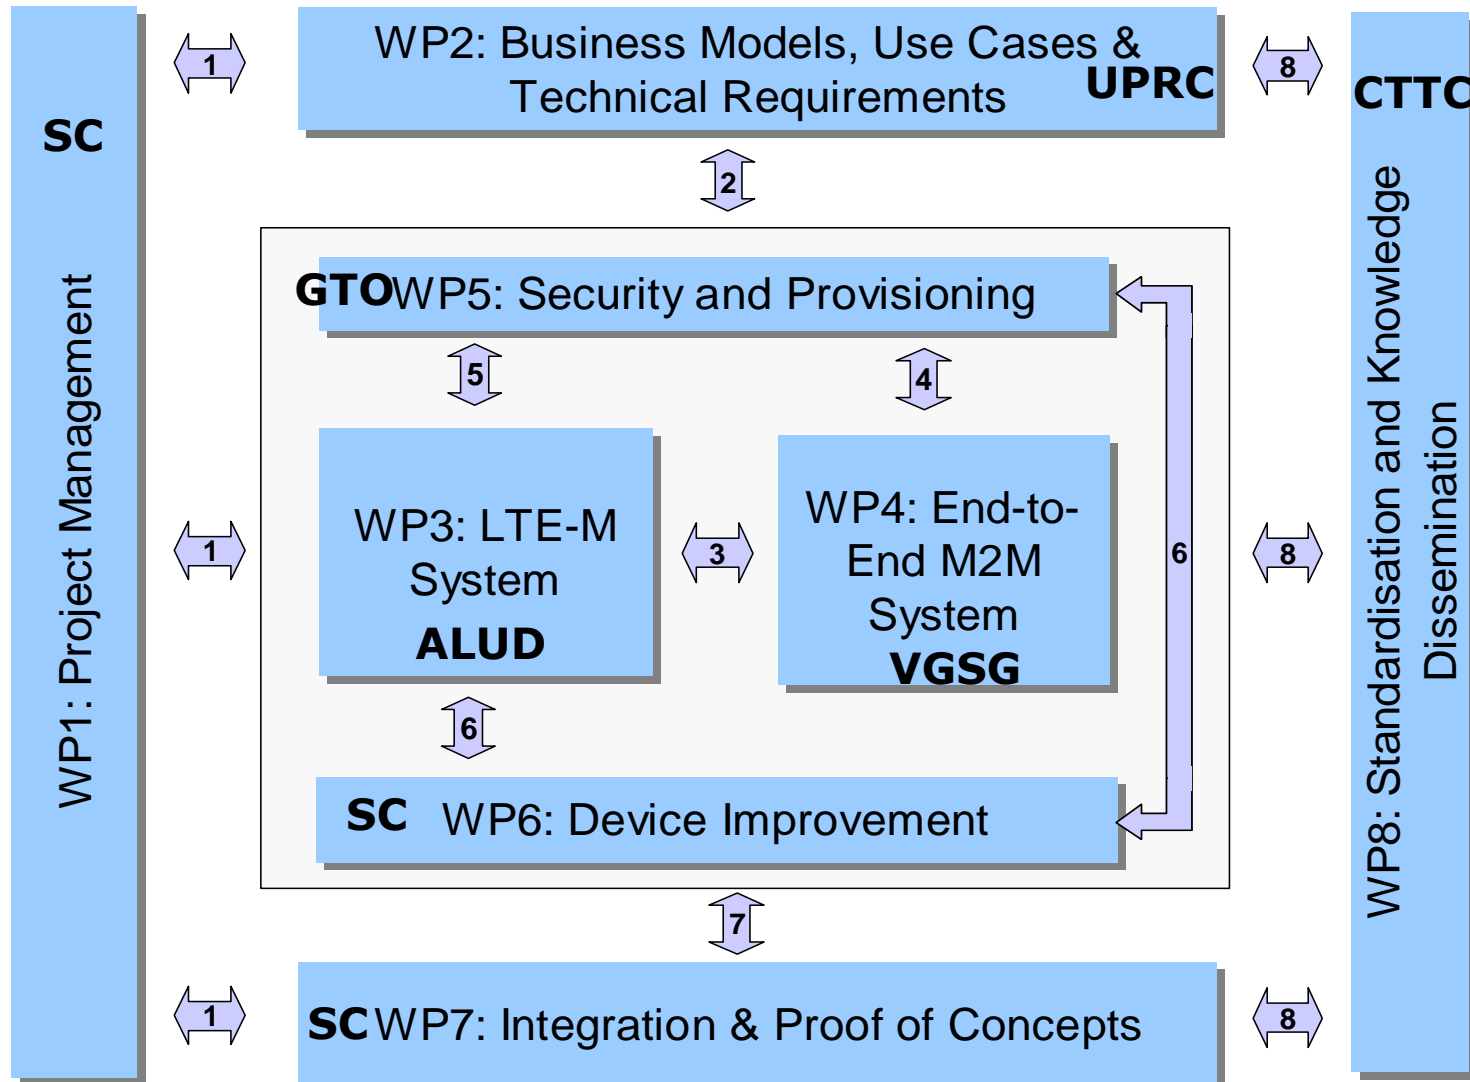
SC

WP1: Project Management

1

WP2: Business Models, Use Cases & Technical Requirements UPRC

8

CTTC

WP8: Standardisation and Knowledge Dissemination

2

GTO WP5: Security and Provisioning

5

4

WP3: LTE-M System ALUD

3

WP4: End-to-End M2M System VGSG

6

1

8

6

SC WP6: Device Improvement

7

1

SC WP7: Integration & Proof of Concepts

8